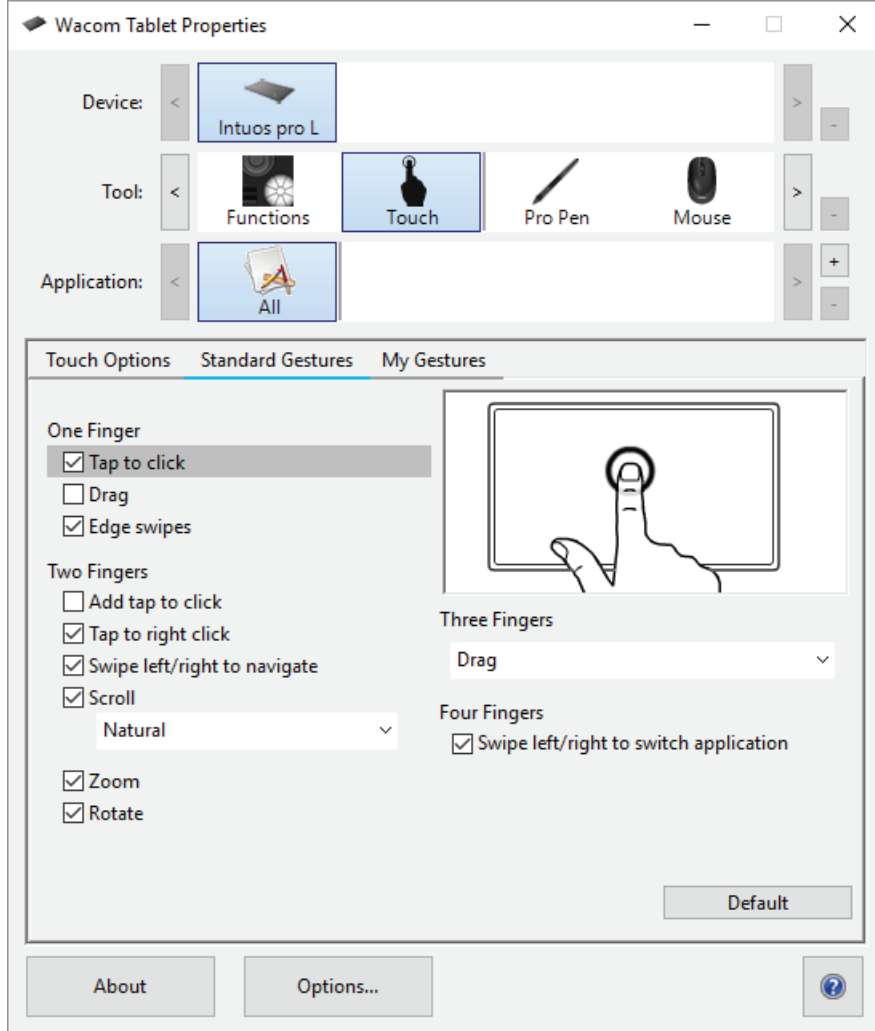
Wacom Tablet Properties

Device: < Intuos pro L > -

Tool: < Functions Touch Pro Pen Mouse > -

Application: < All > + -

Touch Options Standard Gestures My Gestures

One Finger
☑ Tap to click
☐ Drag
☑ Edge swipes

Two Fingers
☐ Add tap to click
☑ Tap to right click
☑ Swipe left/right to navigate
☑ Scroll
Natural
☑ Zoom
☑ Rotate

Three Fingers
Drag

Four Fingers
☑ Swipe left/right to switch application

Default

About Options... ?